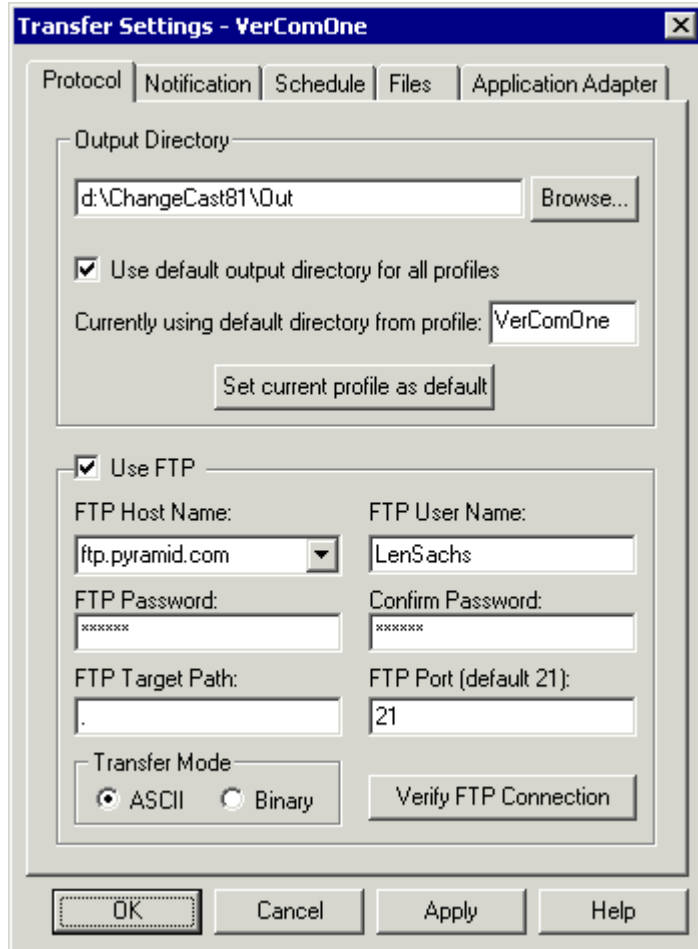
Transfer Settings - VerComOne

Protocol | Notification | Schedule | Files | Application Adapter

Output Directory

d:\ChangeCast81\Out

Browse...

Use default output directory for all profiles

Currently using default directory from profile: VerComOne

Set current profile as default

Use FTP

FTP Host Name:

ftp.pyramid.com

FTP User Name:

LenSachs

FTP Password:

******

Confirm Password:

******

FTP Target Path:

.

FTP Port (default 21):

21

Transfer Mode

ASCII Binary

Verify FTP Connection

OK Cancel Apply Help